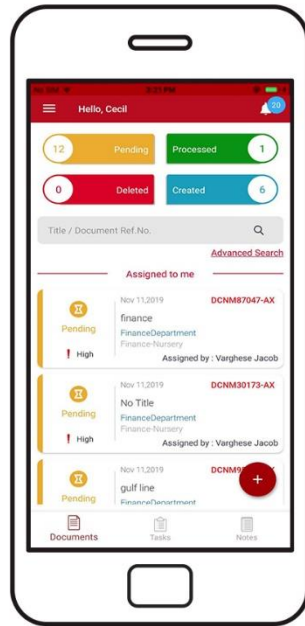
Hello, Cecil

20

12 Pending

Processed 1

0 Deleted

Created 6

Title / Document Ref.No.

Advanced Search

Assigned to me

Pending

High

Nov 11,2019

DCNM87047-AX

finance

FinanceDepartment

Finance-Nursery

Assigned by : Varghese Jacob

Pending

High

Nov 11,2019

DCNM30173-AX

No Title

FinanceDepartment

Finance-Nursery

Assigned by : Varghese Jacob

Pending

Nov 11,2019

DCNM9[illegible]

gulf line

FinanceDepartment

+

Documents

Tasks

Notes